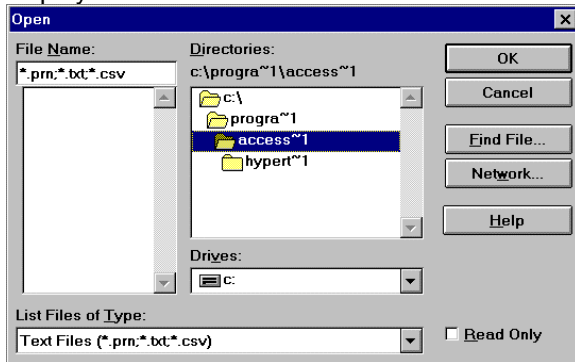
Open

File Name:
*.prn;*.txt;*.csv

Directories:
c:\progra~1\access~1

c:\
progra~1
access~1
hypert~1

Drives:
c:

List Files of Type:
Text Files (*.prn;*.txt;*.csv)

OK
Cancel
Find File...
Network...
Help

Read Only